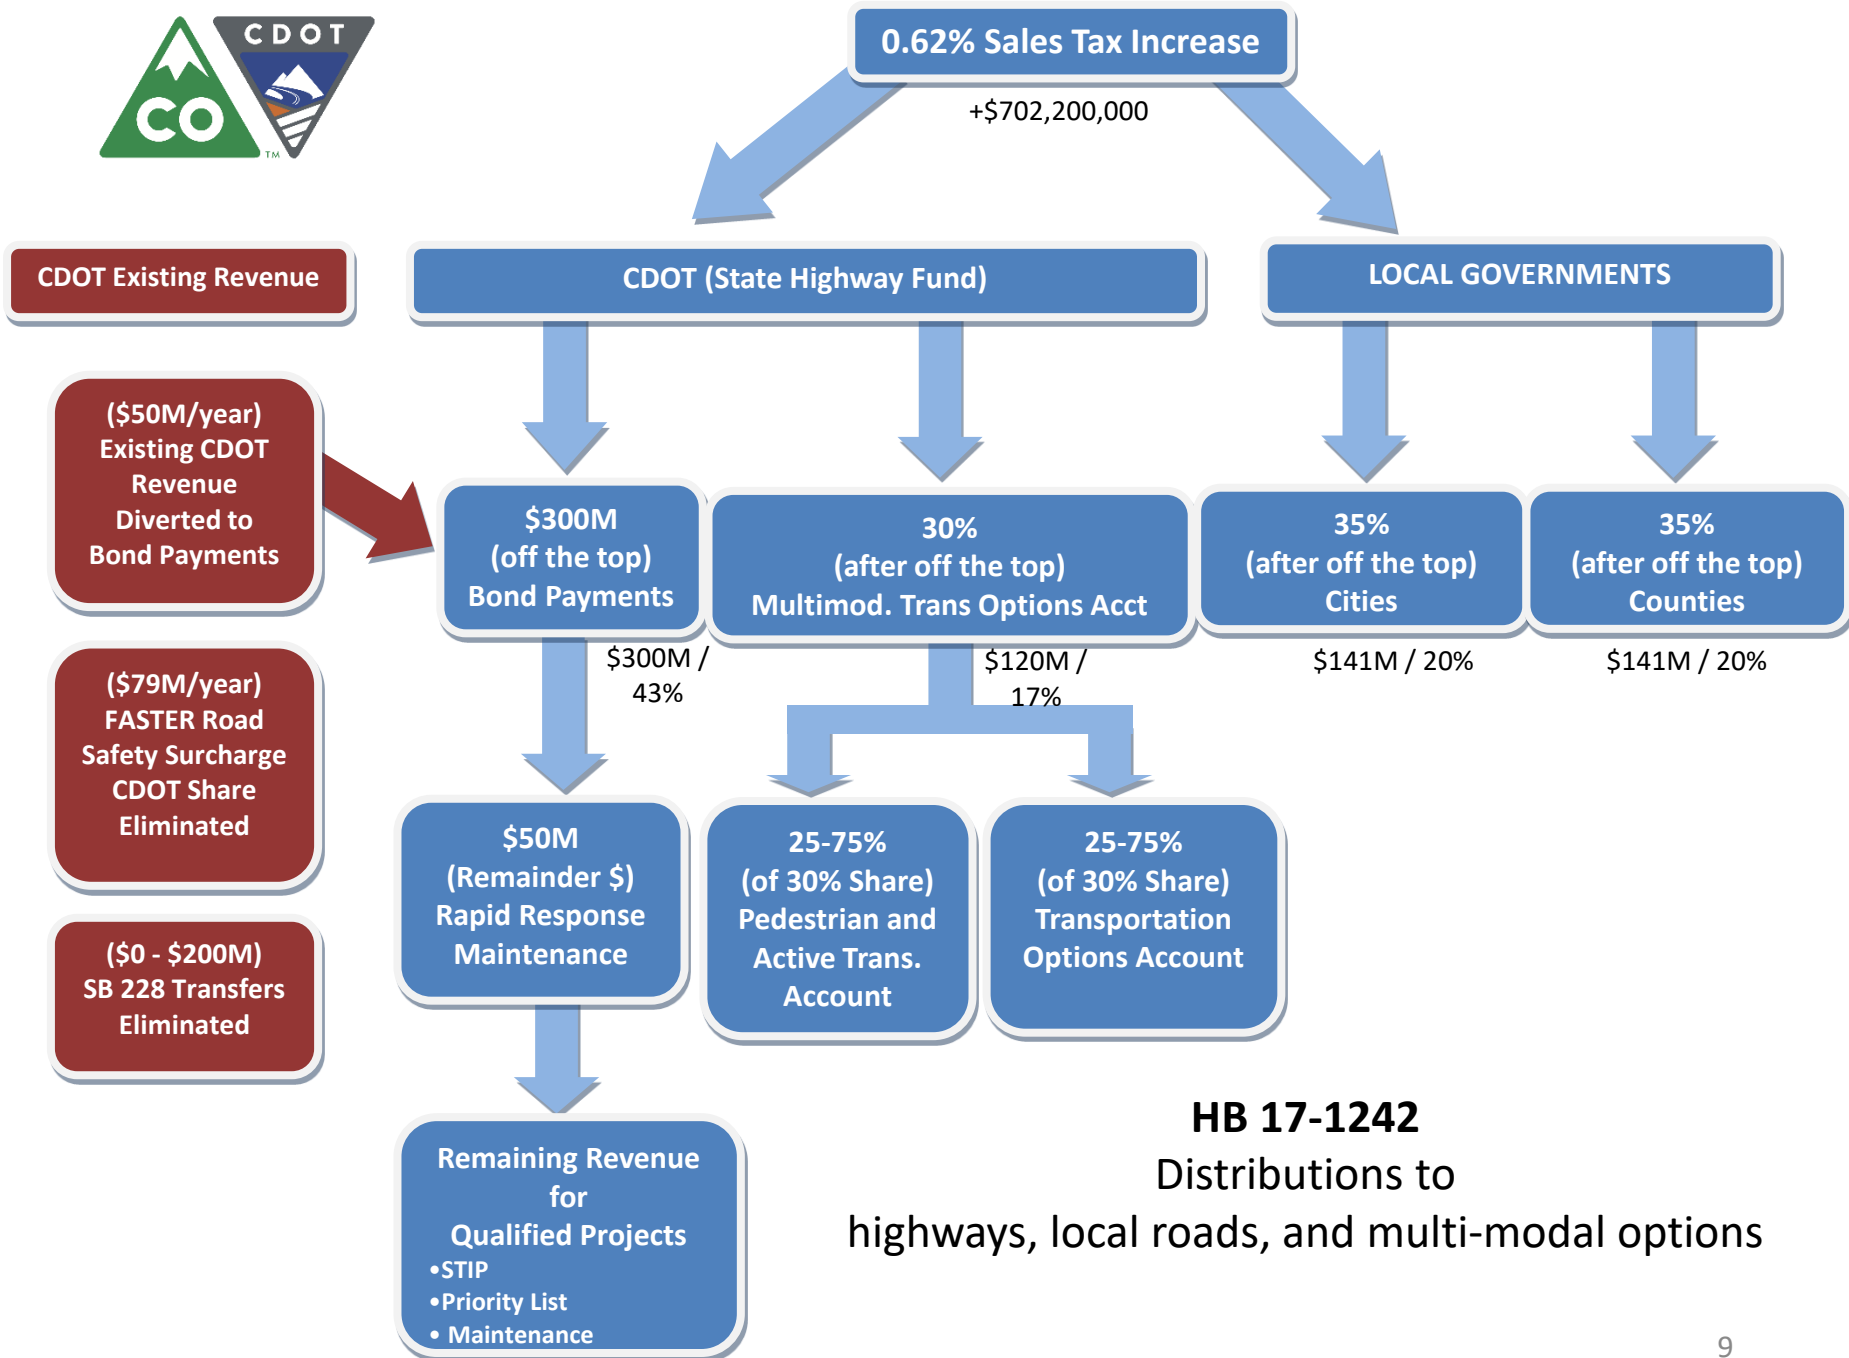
CO CDOT

0.62% Sales Tax Increase

+$702,200,000

CDOT Existing Revenue

CDOT (State Highway Fund)

LOCAL GOVERNMENTS

($50M/year) Existing CDOT Revenue Diverted to Bond Payments

$300M (off the top) Bond Payments

30% (after off the top) Multimod. Trans Options Acct

35% (after off the top) Cities

35% (after off the top) Counties

$300M / 43%

$120M / 17%

$141M / 20%

$141M / 20%

($79M/year) FASTER Road Safety Surcharge CDOT Share Eliminated

$50M (Remainder $) Rapid Response Maintenance

25-75% (of 30% Share) Pedestrian and Active Trans. Account

25-75% (of 30% Share) Transportation Options Account

($0 - $200M) SB 228 Transfers Eliminated

Remaining Revenue for Qualified Projects
•STIP
•Priority List
• Maintenance

HB 17-1242
Distributions to
highways, local roads, and multi-modal options

9